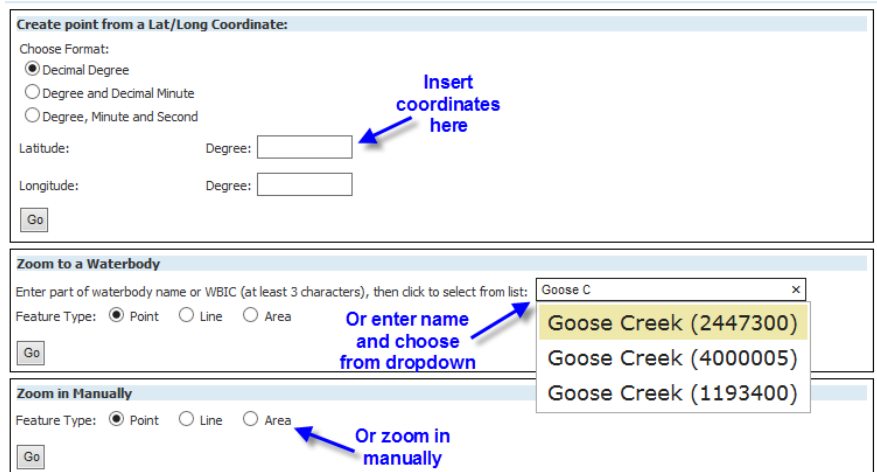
Create point from a Lat/Long Coordinate:

Choose Format:

Decimal Degree

Degree and Decimal Minute

Degree, Minute and Second

Insert coordinates here

Latitude: Degree:

Longitude: Degree:

Go

Zoom to a Waterbody

Enter part of waterbody name or WBIC (at least 3 characters), then click to select from list: Goose C ×

Feature Type: Point Line Area

Or enter name and choose from dropdown

Goose Creek (2447300)

Goose Creek (4000005)

Goose Creek (1193400)

Go

Zoom in Manually

Feature Type: Point Line Area

Or zoom in manually

Go